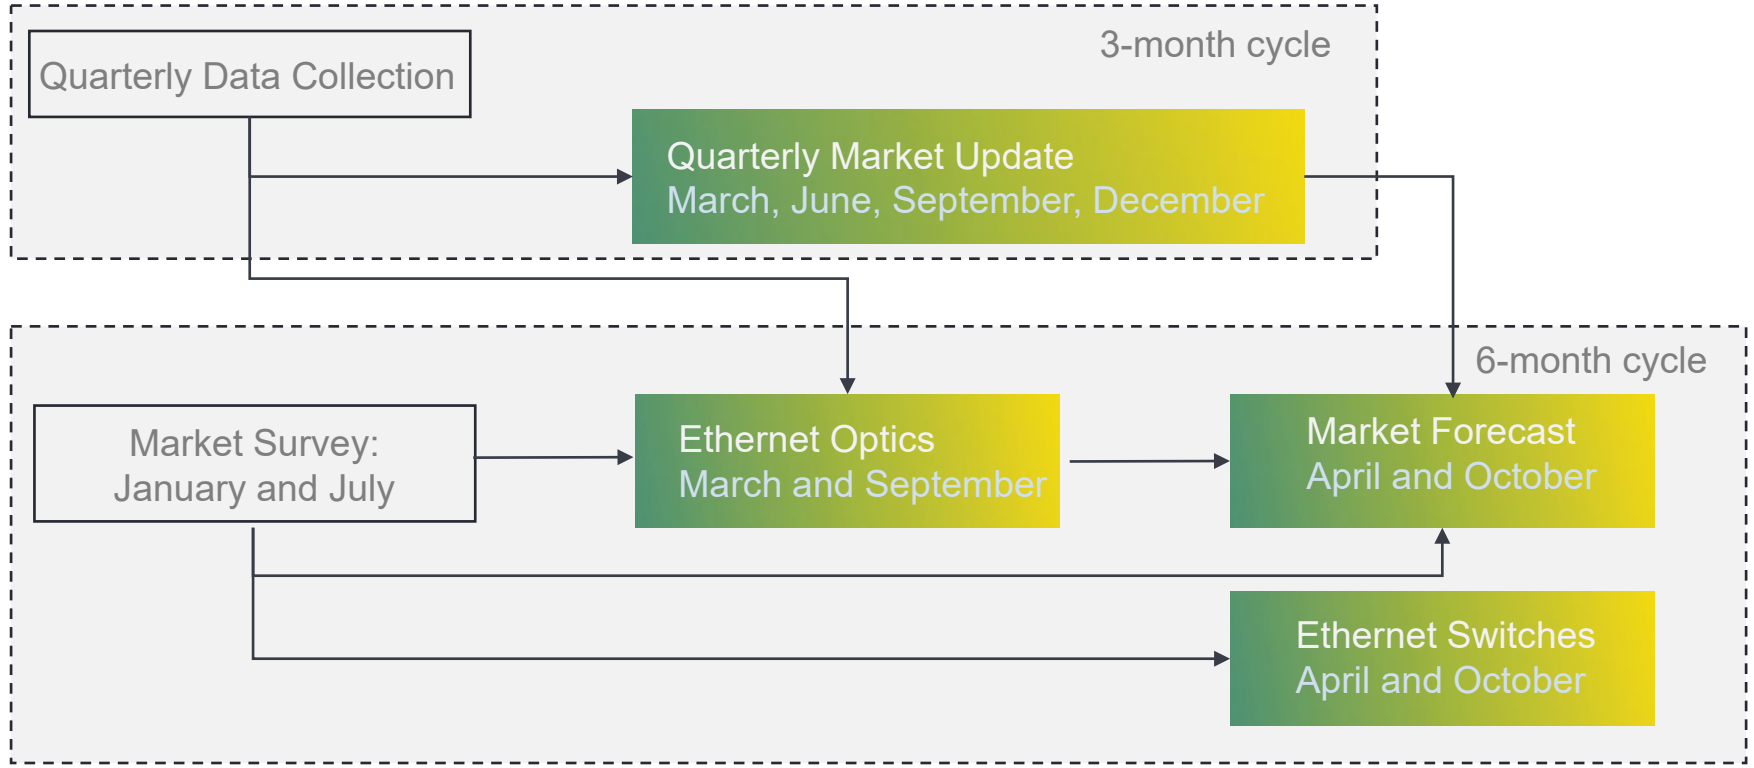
Quarterly Data Collection

3-month cycle

Quarterly Market Update
March, June, September, December

6-month cycle

Market Survey:
January and July

Ethernet Optics
March and September

Market Forecast
April and October

Ethernet Switches
April and October